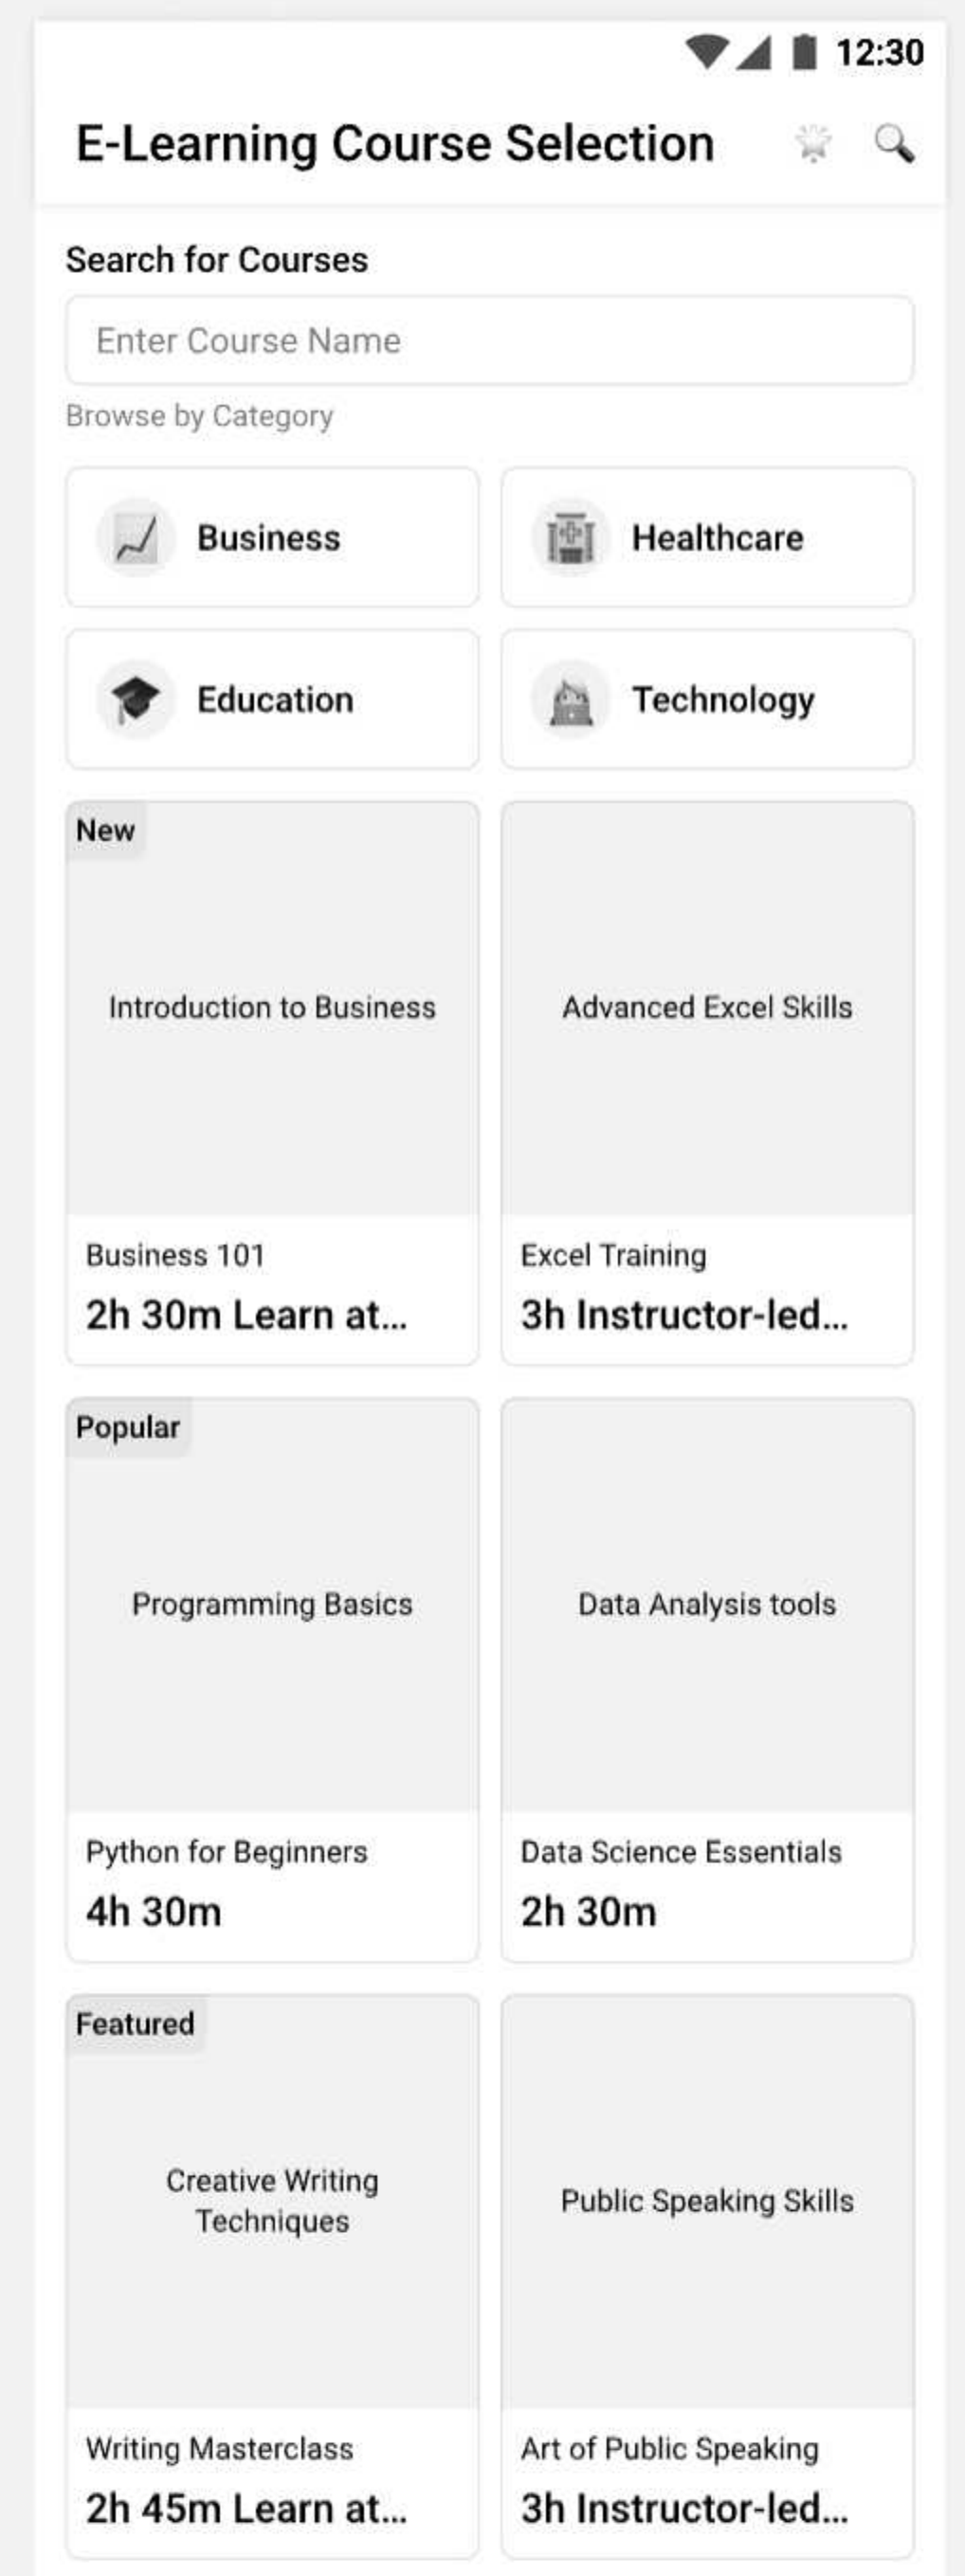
12:30

E-Learning Course Selection

Search for Courses

Enter Course Name

Browse by Category

Business

Healthcare

Education

Technology

New

Introduction to Business

Business 101

2h 30m Learn at...

Advanced Excel Skills

Excel Training

3h Instructor-led...

Popular

Programming Basics

Python for Beginners

4h 30m

Data Analysis tools

Data Science Essentials

2h 30m

Featured

Creative Writing Techniques

Writing Masterclass

2h 45m Learn at...

Public Speaking Skills

Art of Public Speaking

3h Instructor-led...